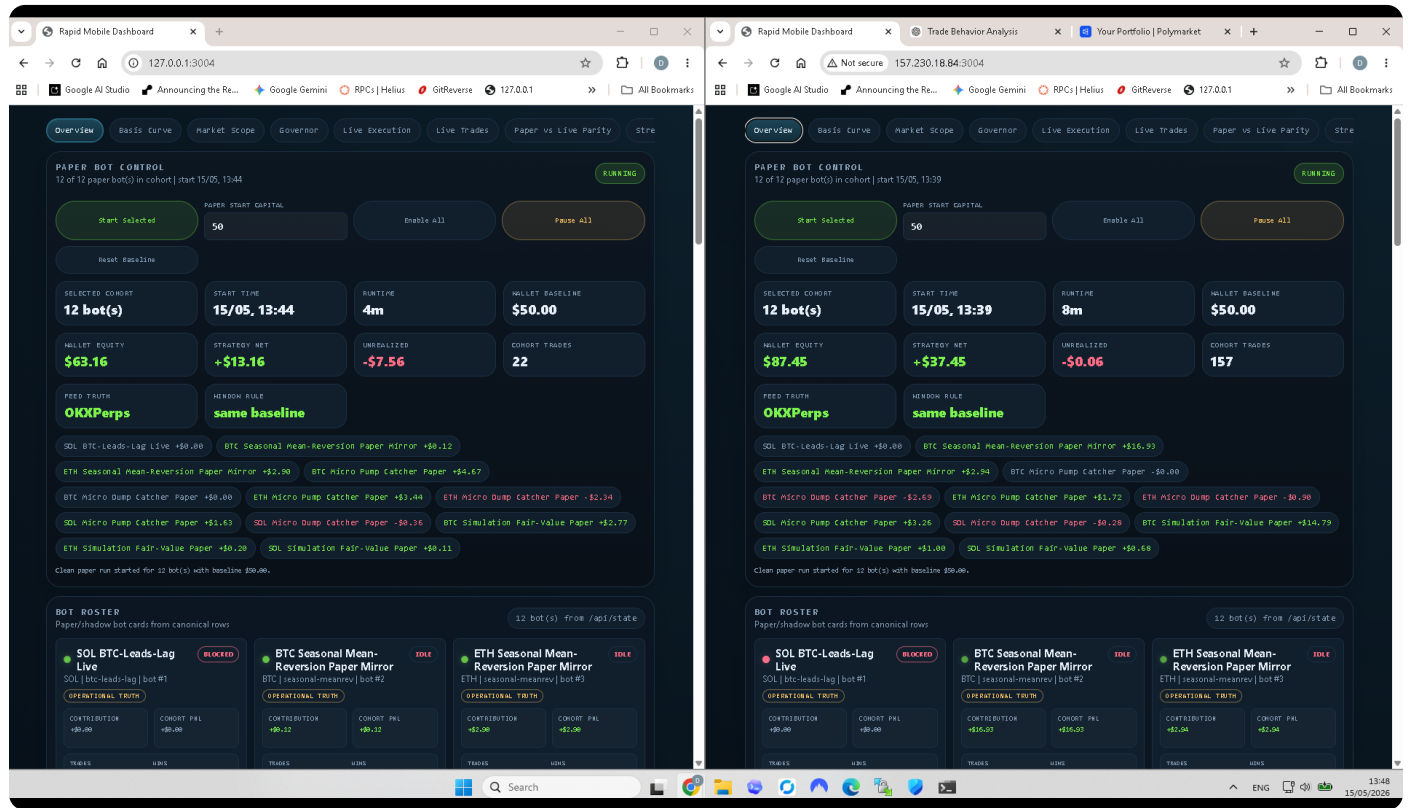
Rapid Mobile Dashboard
127.0.0.1:3004
Google AI Studio | Announcing the Re... | Google Gemini | RPCs | Helius | GitReverse | 127.0.0.1 | All Bookmarks

Overview | Basis Curve | Market Scope | Governor | Live Execution | Live Trades | Paper vs Live Parity | Stre

PAPER BOT CONTROL
12 of 12 paper bot(s) in cohort | start 15/05, 13:44
RUNNING

Start Selected
PAPER START CAPITAL
50
Enable All
Pause All
Reset Baseline

SELECTED COHORT
12 bot(s)
START TIME
15/05, 13:44
RUNTIME
4m
WALLET BASELINE
$50.00
WALLET EQUITY
$63.16
STRATEGY NET
+$13.16
UNREALIZED
-$7.56
COHORT TRADES
22
FEED TRUTH
OKXPerps
WINDOW RULE
same baseline

SOL BTC-Leads-Lag Live +$0.00
BTC Seasonal Mean-Reversion Paper Mirror +$0.12
ETH Seasonal Mean-Reversion Paper Mirror +$2.90
BTC Micro Pump Catcher Paper +$4.67
BTC Micro Dump Catcher Paper +$0.00
ETH Micro Pump Catcher Paper +$3.44
ETH Micro Dump Catcher Paper -$2.34
SOL Micro Pump Catcher Paper +$1.63
SOL Micro Dump Catcher Paper -$0.36
BTC Simulation Fair-Value Paper +$2.77
ETH Simulation Fair-Value Paper +$0.20
SOL Simulation Fair-Value Paper +$0.11
Clean paper run started for 12 bot(s) with baseline $50.00.

BOT ROSTER
Paper/shadow bot cards from canonical rows
12 bot(s) from /api/state

SOL BTC-Leads-Lag Live
BLOCKED
SOL | btc-leads-lag | bot #1
OPERATIONAL TRUTH
CONTRIBUTION
+$0.00
COHORT PNL
+$0.00
TRADES
WINS

BTC Seasonal Mean-Reversion Paper Mirror
IDLE
BTC | seasonal-meanrev | bot #2
OPERATIONAL TRUTH
CONTRIBUTION
+$0.12
COHORT PNL
+$0.12
TRADES
WINS

ETH Seasonal Mean-Reversion Paper Mirror
IDLE
ETH | seasonal-meanrev | bot #3
OPERATIONAL TRUTH
CONTRIBUTION
+$2.90
COHORT PNL
+$2.90

Rapid Mobile Dashboard | Trade Behavior Analysis | Your Portfolio | Polymarket
Not secure 157.230.18.84:3004
Google AI Studio | Announcing the Re... | Google Gemini | RPCs | Helius | GitReverse | 127.0.0.1 | All Bookmarks

Overview | Basis Curve | Market Scope | Governor | Live Execution | Live Trades | Paper vs Live Parity | Stre

PAPER BOT CONTROL
12 of 12 paper bot(s) in cohort | start 15/05, 13:39
RUNNING

Start Selected
PAPER START CAPITAL
50
Enable All
Pause All
Reset Baseline

SELECTED COHORT
12 bot(s)
START TIME
15/05, 13:39
RUNTIME
8m
WALLET BASELINE
$50.00
WALLET EQUITY
$87.45
STRATEGY NET
+$37.45
UNREALIZED
-$0.06
COHORT TRADES
157
FEED TRUTH
OKXPerps
WINDOW RULE
same baseline

SOL BTC-Leads-Lag Live +$0.00
BTC Seasonal Mean-Reversion Paper Mirror +$16.93
ETH Seasonal Mean-Reversion Paper Mirror +$2.94
BTC Micro Pump Catcher Paper -$0.00
BTC Micro Dump Catcher Paper -$2.69
ETH Micro Pump Catcher Paper +$1.72
ETH Micro Dump Catcher Paper -$0.90
SOL Micro Pump Catcher Paper +$3.26
SOL Micro Dump Catcher Paper -$0.28
BTC Simulation Fair-Value Paper +$14.79
ETH Simulation Fair-Value Paper +$1.00
SOL Simulation Fair-Value Paper +$0.68
Clean paper run started for 12 bot(s) with baseline $50.00.

BOT ROSTER
Paper/shadow bot cards from canonical rows
12 bot(s) from /api/state

SOL BTC-Leads-Lag Live
BLOCKED
SOL | btc-leads-lag | bot #1
OPERATIONAL TRUTH
CONTRIBUTION
+$0.00
COHORT PNL
+$0.00
TRADES
WINS

BTC Seasonal Mean-Reversion Paper Mirror
IDLE
BTC | seasonal-meanrev | bot #2
OPERATIONAL TRUTH
CONTRIBUTION
+$16.93
COHORT PNL
+$16.93
TRADES
WINS

ETH Seasonal Mean-Reversion Paper Mirror
IDLE
ETH | seasonal-meanrev | bot #3
OPERATIONAL TRUTH
CONTRIBUTION
+$2.94
COHORT PNL
+$2.94

Search
ENG
13:48
15/05/2026